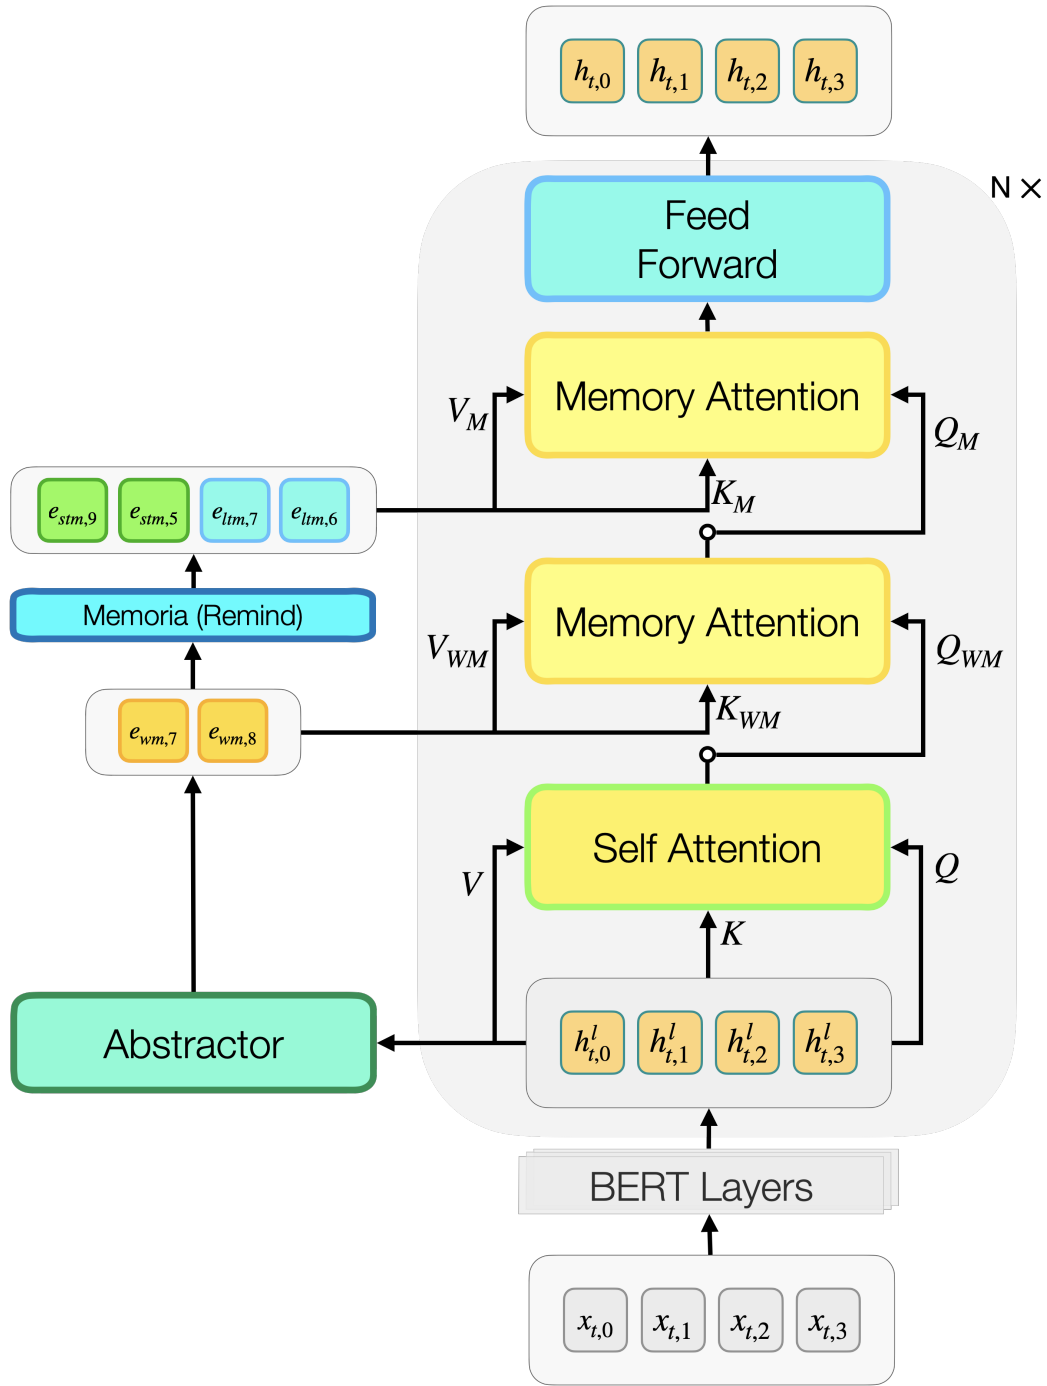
$h_{t,0}$ $h_{t,1}$ $h_{t,2}$ $h_{t,3}$

N ×

Feed Forward

$V_M$

Memory Attention

$Q_M$

$e_{stm,9}$ $e_{stm,5}$ $e_{ltm,7}$ $e_{ltm,6}$

$K_M$

Memoria (Remind)

$V_{WM}$

Memory Attention

$Q_{WM}$

$e_{wm,7}$ $e_{wm,8}$

$K_{WM}$

$V$

Self Attention

$Q$

$K$

Abstractor

$h^l_{t,0}$ $h^l_{t,1}$ $h^l_{t,2}$ $h^l_{t,3}$

BERT Layers

$x_{t,0}$ $x_{t,1}$ $x_{t,2}$ $x_{t,3}$